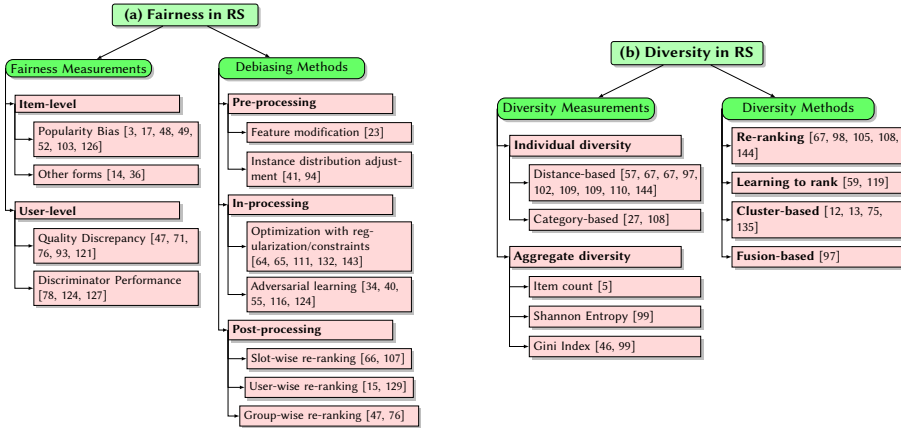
(a) Fairness in RS

Fairness Measurements

Item-level

Popularity Bias [3, 17, 48, 49, 52, 103, 126]

Other forms [14, 36]

User-level

Quality Discrepancy [47, 71, 76, 93, 121]

Discriminator Performance [78, 124, 127]

Debiasing Methods

Pre-processing

Feature modification [23]

Instance distribution adjustment [41, 94]

In-processing

Optimization with regularization/constraints [64, 65, 111, 132, 143]

Adversarial learning [34, 40, 55, 116, 124]

Post-processing

Slot-wise re-ranking [66, 107]

User-wise re-ranking [15, 129]

Group-wise re-ranking [47, 76]

(b) Diversity in RS

Diversity Measurements

Individual diversity

Distance-based [57, 67, 67, 97, 102, 109, 109, 110, 144]

Category-based [27, 108]

Aggregate diversity

Item count [5]

Shannon Entropy [99]

Gini Index [46, 99]

Diversity Methods

Re-ranking [67, 98, 105, 108, 144]

Learning to rank [59, 119]

Cluster-based [12, 13, 75, 135]

Fusion-based [97]